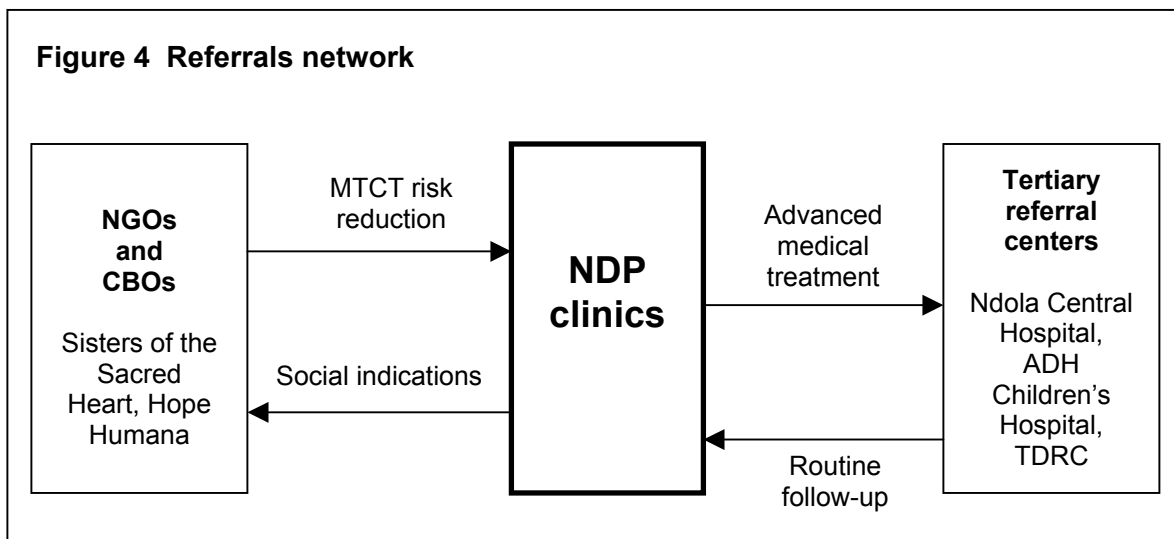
**Figure 4 Referrals network**

**NGOs and CBOs**

Sisters of the Sacred Heart, Hope Humana

MTCT risk reduction

Social indications

**NDP clinics**

Advanced medical treatment

Routine follow-up

**Tertiary referral centers**

Ndola Central Hospital, ADH Children's Hospital, TDRC